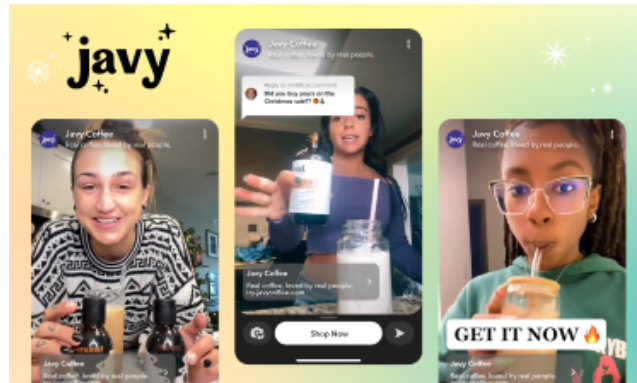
javy

Javy Coffee
Real coffee, loved by real people.

Javy Coffee
Real coffee, loved by real people.

Javy Coffee
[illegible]

Reply to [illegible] comment
Did you buy yours on the Christmas sale?!

Javy Coffee
Real coffee, loved by real people.
try.javycoffee.com

Shop Now

Javy Coffee
Real coffee, loved by real people.

GET IT NOW 🔥

Javy Coffee
Real coffee, loved by real people.